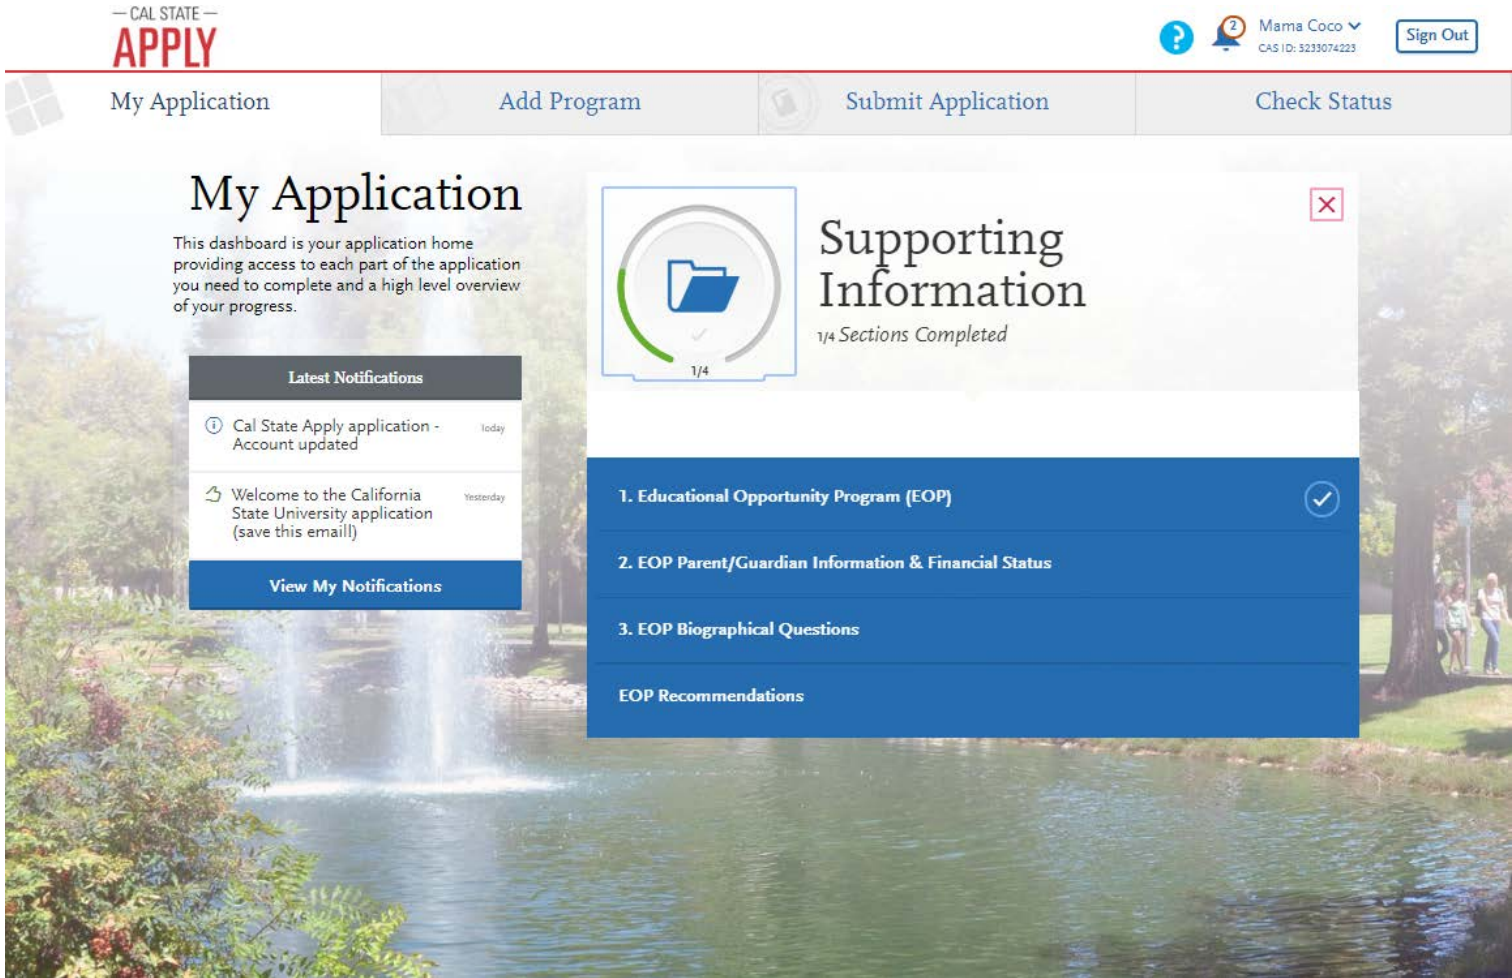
— CAL STATE —
APPLY

2

Mama Coco
CAS ID: 5233074223

Sign Out

My Application

Add Program

Submit Application

Check Status

My Application

This dashboard is your application home providing access to each part of the application you need to complete and a high level overview of your progress.

Latest Notifications

Cal State Apply application - Account updated

Today

Welcome to the California State University application (save this email)

Yesterday

View My Notifications

1/4

Supporting Information

1/4 Sections Completed

1. Educational Opportunity Program (EOP)

2. EOP Parent/Guardian Information & Financial Status

3. EOP Biographical Questions

EOP Recommendations